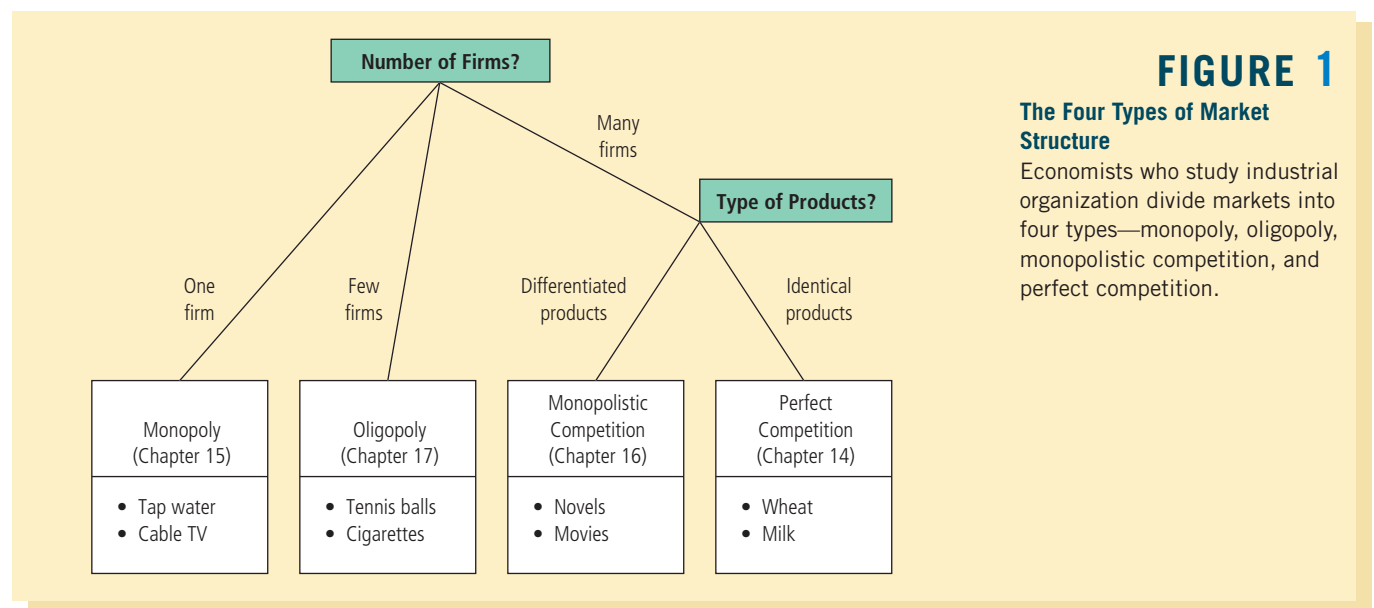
Number of Firms?

Many firms

Type of Products?

One firm

Few firms

Differentiated products

Identical products

Monopoly (Chapter 15)

• Tap water
• Cable TV

Oligopoly (Chapter 17)

• Tennis balls
• Cigarettes

Monopolistic Competition (Chapter 16)

• Novels
• Movies

Perfect Competition (Chapter 14)

• Wheat
• Milk

FIGURE 1

The Four Types of Market Structure

Economists who study industrial organization divide markets into four types—monopoly, oligopoly, monopolistic competition, and perfect competition.